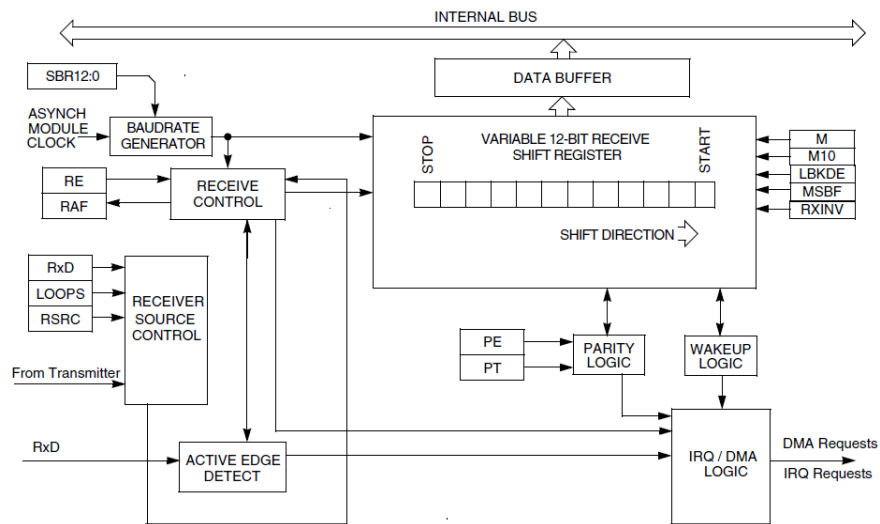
INTERNAL BUS

DATA BUFFER

SBR12:0

ASYNCH MODULE CLOCK

BAUDRATE GENERATOR

VARIABLE 12-BIT RECEIVE SHIFT REGISTER

STOP

START

M

M10

LBKDE

MSBF

RXINV

RE

RAF

RECEIVE CONTROL

SHIFT DIRECTION

RxD

LOOPS

RSRC

RECEIVER SOURCE CONTROL

From Transmitter

PE

PT

PARITY LOGIC

WAKEUP LOGIC

RxD

ACTIVE EDGE DETECT

IRQ / DMA LOGIC

DMA Requests

IRQ Requests